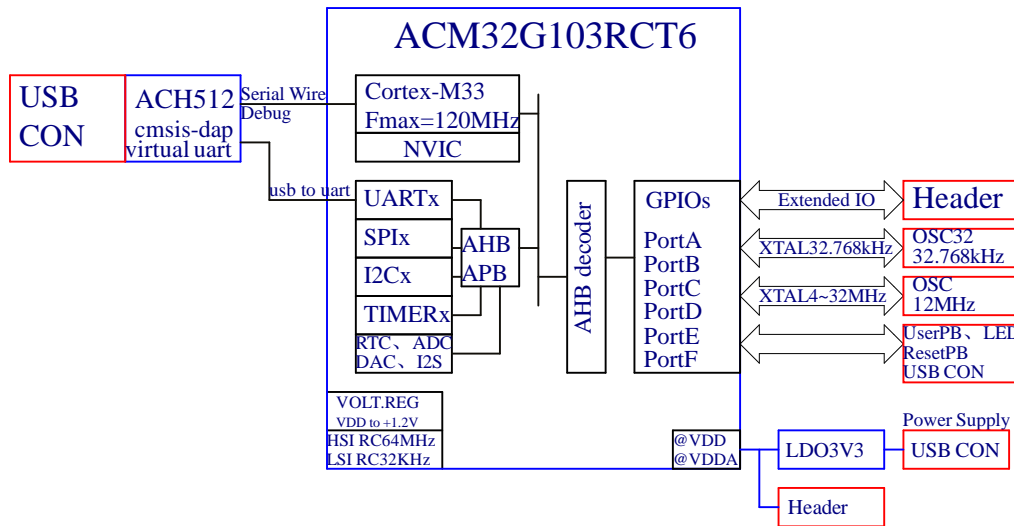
ACM32G103RCT6

USB CON

ACH512 cmsis-dap virtual uart

Serial Wire Debug

usb to uart

Cortex-M33 Fmax=120MHz

NVIC

UARTx

SPIx

I2Cx

TIMERx

RTC、ADC DAC、I2S

AHB APB

AHB decoder

GPIOs

PortA PortB PortC PortD PortE PortF

Extended IO

Header

XTAL32.768kHz

OSC32 32.768kHz

XTAL4~32MHz

OSC 12MHz

UserPB、LED ResetPB USB CON

VOLT.REG VDD to +1.2V

HSI RC64MHz LSI RC32KHz

@VDD @VDDA

LDO3V3

Power Supply

USB CON

Header